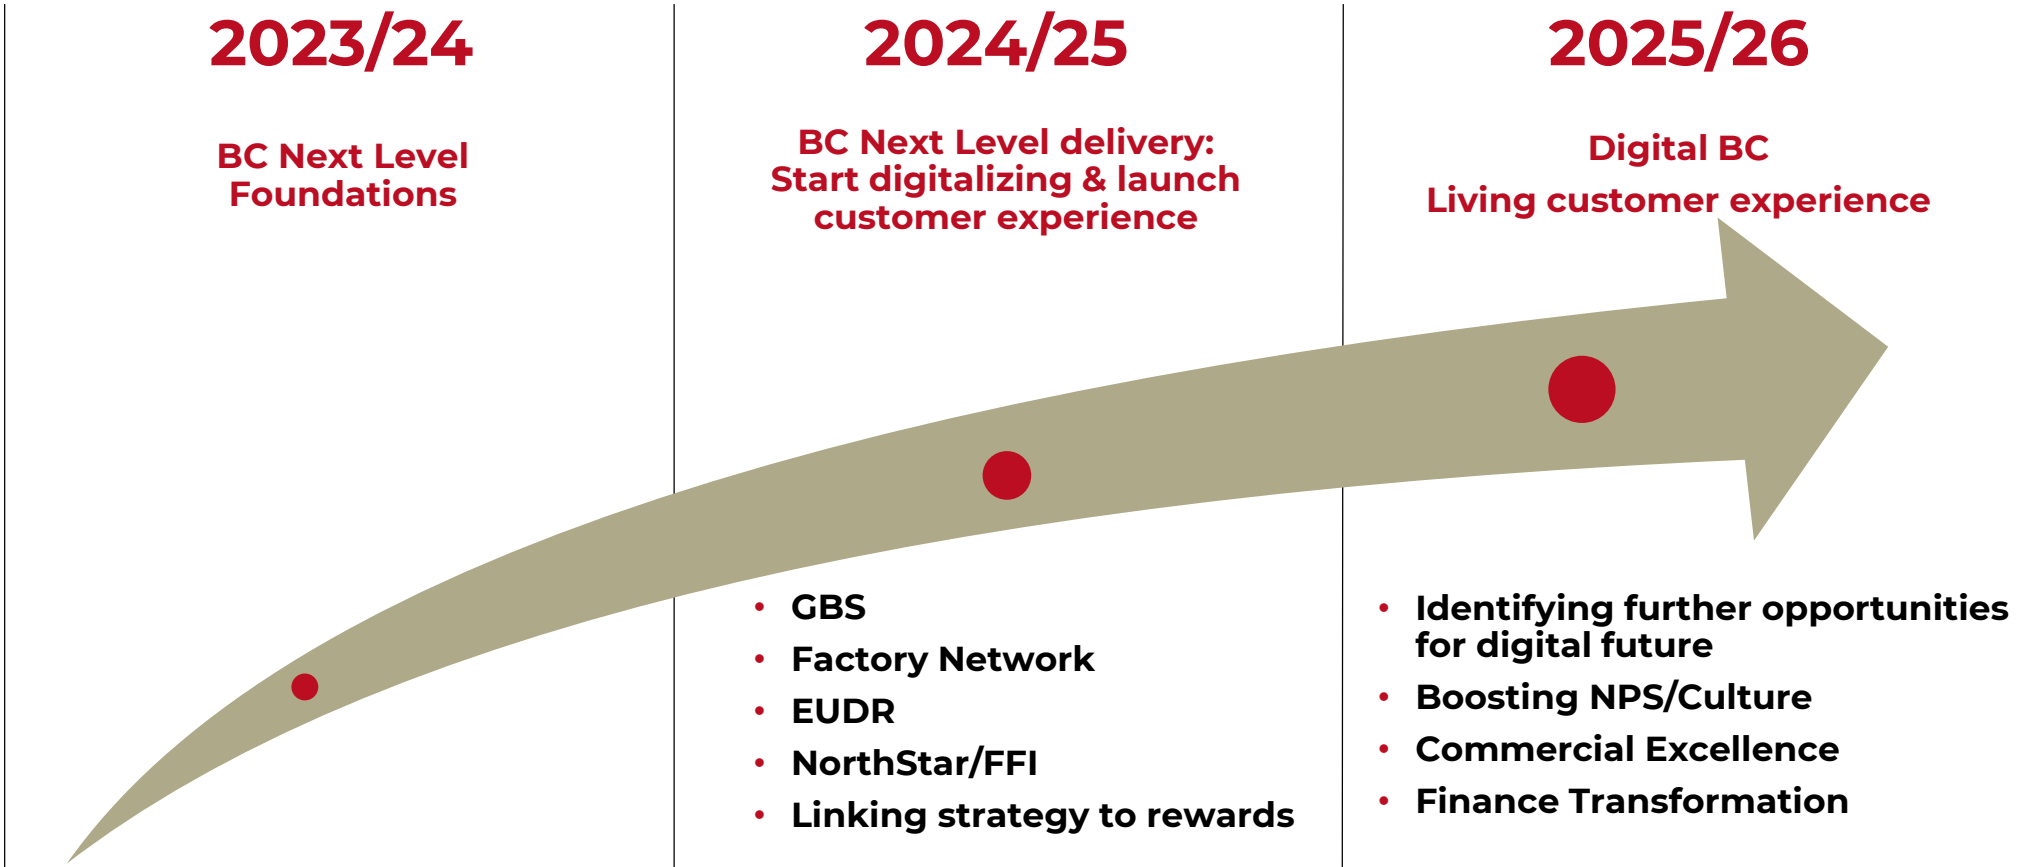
2023/24

BC Next Level Foundations

2024/25

BC Next Level delivery: Start digitalizing & launch customer experience

- GBS
- Factory Network
- EUDR
- NorthStar/FFI
- Linking strategy to rewards

2025/26

Digital BC
Living customer experience

- Identifying further opportunities for digital future
- Boosting NPS/Culture
- Commercial Excellence
- Finance Transformation